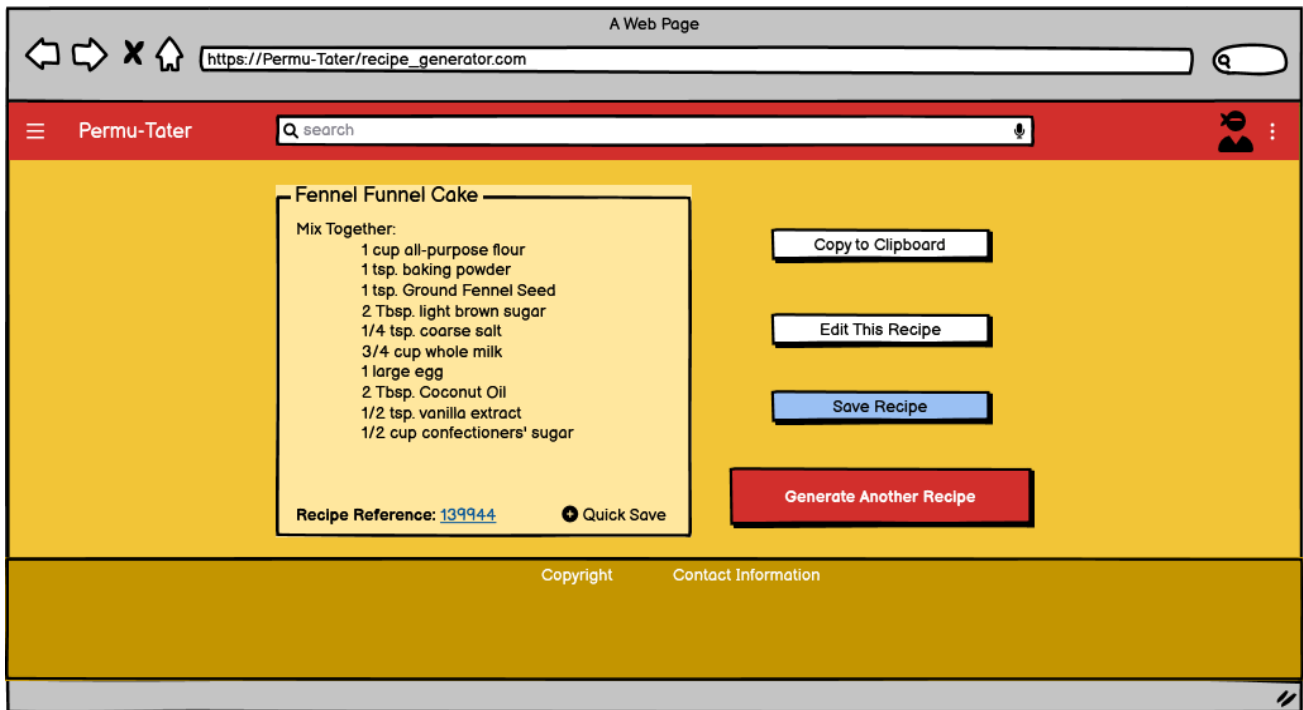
A Web Page

https://Permu-Tater/recipe_generator.com

Permu-Tater

search

Fennel Funnel Cake

Mix Together:
1 cup all-purpose flour
1 tsp. baking powder
1 tsp. Ground Fennel Seed
2 Tbsp. light brown sugar
1/4 tsp. coarse salt
3/4 cup whole milk
1 large egg
2 Tbsp. Coconut Oil
1/2 tsp. vanilla extract
1/2 cup confectioners' sugar

Recipe Reference: 139944

Quick Save

Copy to Clipboard

Edit This Recipe

Save Recipe

Generate Another Recipe

Copyright

Contact Information